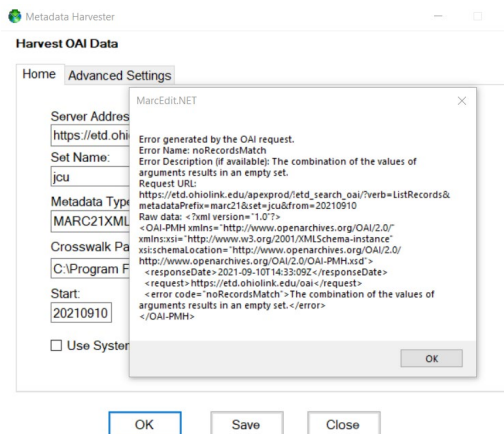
Metadata Harvester

Harvest OAI Data

Home Advanced Settings

Server Addres
https://etd.ohi

Set Name:
jcu

Metadata Type
MARC21XML

Crosswalk Pa
C:\Program F

Start:
20210910

☐ Use Syster

MarcEdit.NET

Error generated by the OAI request.
Error Name: noRecordsMatch
Error Description (if available): The combination of the values of arguments results in an empty set.
Request URL:
https://etd.ohiolink.edu/apexprod/etd_search_oai/?verb=ListRecords&metadataPrefix=marc21&set=jcu&from=20210910
Raw data: <?xml version="1.0"?>
<OAI-PMH xmlns="http://www.openarchives.org/OAI/2.0/" xmlns:xsi="http://www.w3.org/2001/XMLSchema-instance" xsi:schemaLocation="http://www.openarchives.org/OAI/2.0/ http://www.openarchives.org/OAI/2.0/OAI-PMH.xsd">
<responseDate>2021-09-10T14:33:09Z</responseDate>
<request>https://etd.ohiolink.edu/oai</request>
<error code="noRecordsMatch">The combination of the values of arguments results in an empty set.</error>
</OAI-PMH>

OK

OK Save Close